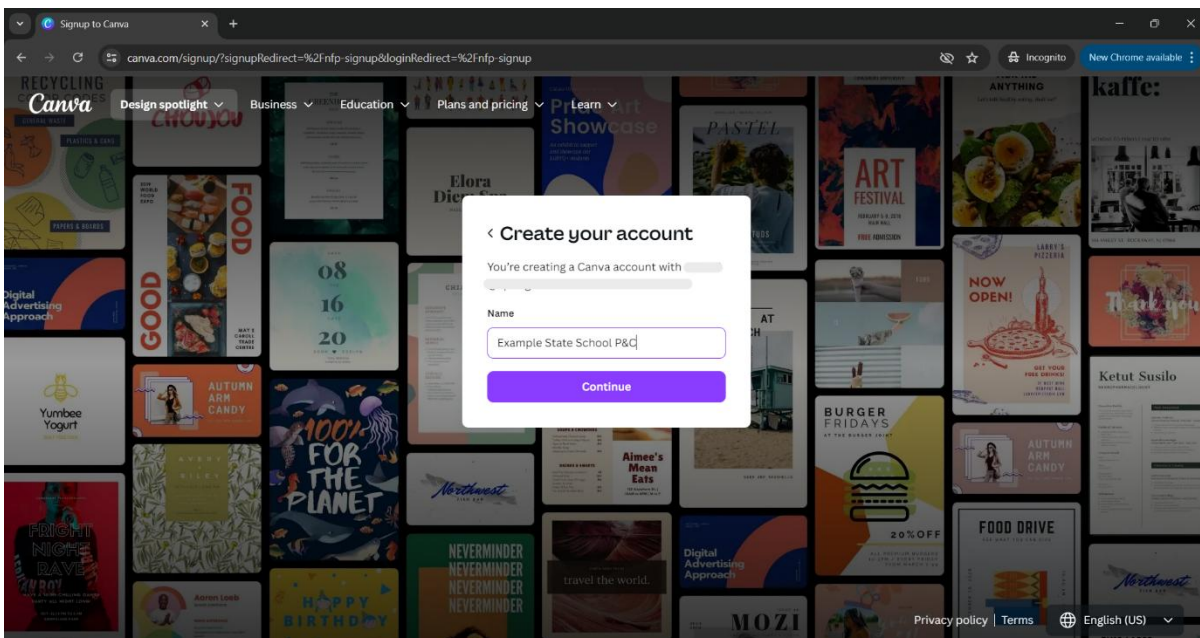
Signup to Canva

canva.com/signup/?signupRedirect=%2Fnfp-signup&loginRedirect=%2Fnfp-signup

Incognito

New Chrome available

Canva

Design spotlight

Business

Education

Plans and pricing

Learn

‹ Create your account

You're creating a Canva account with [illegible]

Name

Example State School P&C

Continue

RECYCLING

CHOU JOU

FOOD

GOOD

Elora

Pastel

ART FESTIVAL

ANYTHING

kaffe:

Digital Advertising Approach

08

16

20

NOW OPEN!

Yumbee Yogurt

AUTUMN ARM CANDY

100% FOR THE PLANET

Aimee's Mean Eats

Northwest

BURGER FRIDAYS

20%OFF

Ketut Susilo

AUTUMN ARM CANDY

FRIGHT NIGHT RAVE

FOOD DRIVE

NEVERMINDER NEVERMINDER NEVERMINDER NEVERMINDER

travel the world.

Digital Advertising Approach

HAPPY BIRTHDAY

MOZI

Northwest

Privacy policy | Terms

English (US)